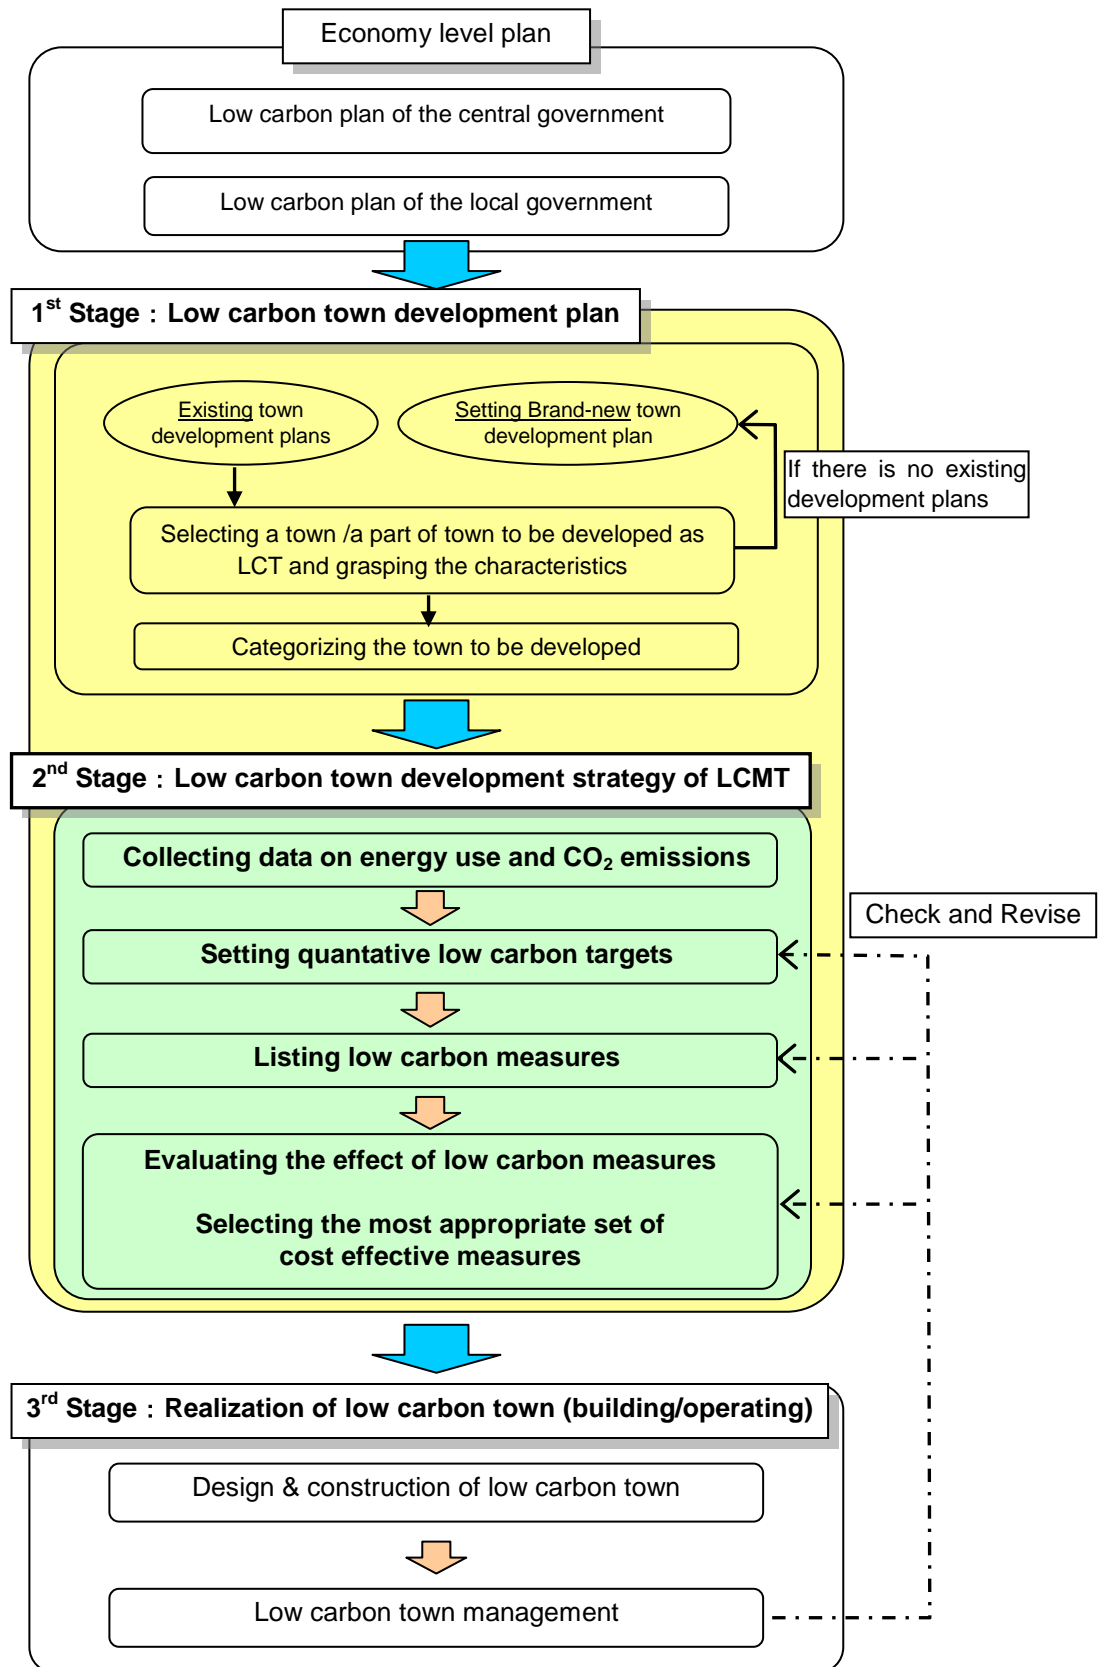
Economy level plan

Low carbon plan of the central government

Low carbon plan of the local government

$1^{st}$ Stage : Low carbon town development plan

Existing town development plans

Setting Brand-new town development plan

If there is no existing development plans

Selecting a town /a part of town to be developed as LCT and grasping the characteristics

Categorizing the town to be developed

$2^{nd}$ Stage : Low carbon town development strategy of LCMT

Collecting data on energy use and $CO_2$ emissions

Check and Revise

Setting quantative low carbon targets

Listing low carbon measures

Evaluating the effect of low carbon measures

Selecting the most appropriate set of cost effective measures

$3^{rd}$ Stage : Realization of low carbon town (building/operating)

Design & construction of low carbon town

Low carbon town management